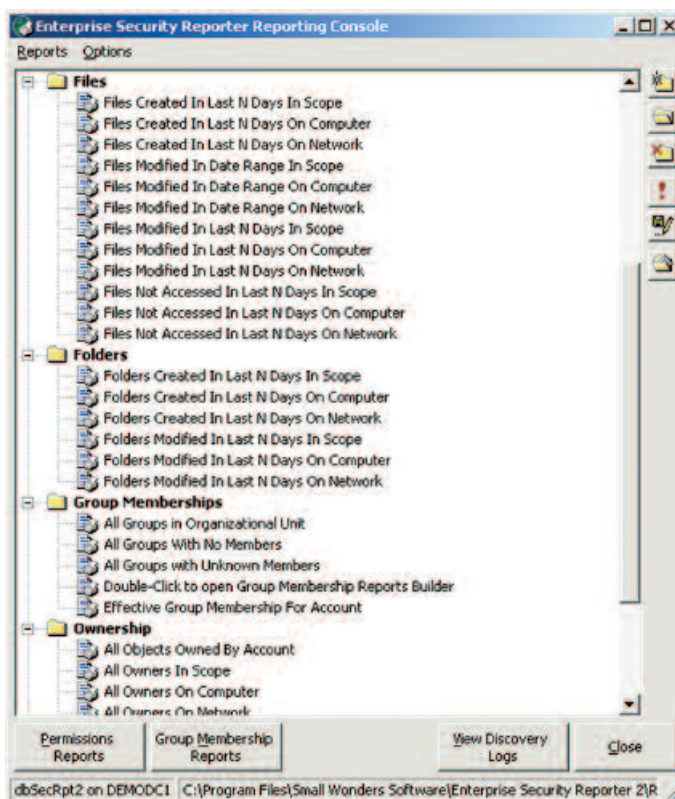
Enterprise Security Reporter Reporting Console

Reports Options

Files
Files Created In Last N Days In Scope
Files Created In Last N Days On Computer
Files Created In Last N Days On Network
Files Modified In Date Range In Scope
Files Modified In Date Range On Computer
Files Modified In Date Range On Network
Files Modified In Last N Days In Scope
Files Modified In Last N Days On Computer
Files Modified In Last N Days On Network
Files Not Accessed In Last N Days In Scope
Files Not Accessed In Last N Days On Computer
Files Not Accessed In Last N Days On Network
Folders
Folders Created In Last N Days In Scope
Folders Created In Last N Days On Computer
Folders Created In Last N Days On Network
Folders Modified In Last N Days In Scope
Folders Modified In Last N Days On Computer
Folders Modified In Last N Days On Network
Group Memberships
All Groups in Organizational Unit
All Groups With No Members
All Groups with Unknown Members
Double-Click to open Group Membership Reports Builder
Effective Group Membership For Account
Ownership
All Objects Owned By Account
All Owners In Scope
All Owners On Computer
All Owners On Network

Permissions Reports | Group Membership Reports | View Discovery Logs | Close

dbSecRpt2 on DEMODC1 | C:\Program Files\Small Wonders Software\Enterprise Security Reporter 2\R